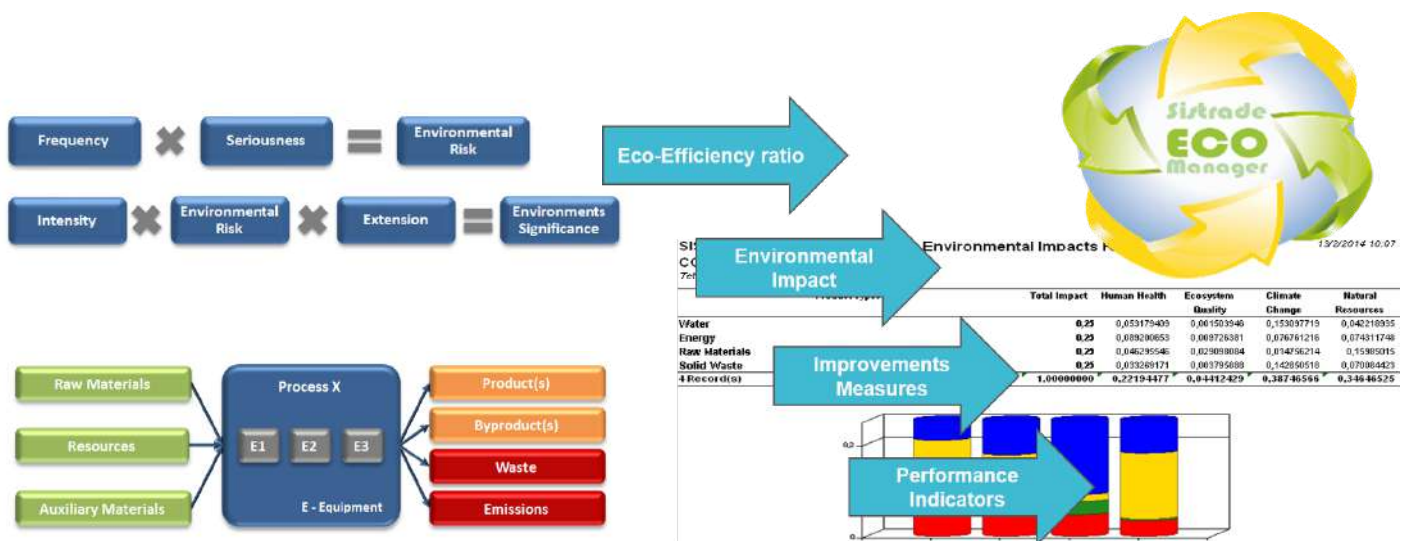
Frequency Seriousness Environmental Risk

Intensity Environmental Risk Extension Environments Significance

Eco-Efficiency ratio

Sistrade ECO Manager

SIS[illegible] Environmental Impacts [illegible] 13/3/2014 10:07
CO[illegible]

Environmental Impact

| | Total Impact | Human Health | Ecosystem Quality | Climate Change | Natural Resources |
|---|---|---|---|---|---|
| Water | 0,25 | 0,053179409 | 0,061503946 | 0,153097719 | 0,042218935 |
| Energy | 0,25 | 0,089200653 | 0,008726381 | 0,076761216 | 0,074311748 |
| Raw Materials | 0,25 | 0,046295546 | 0,029098084 | 0,014756214 | 0,15985015 |
| Solid Waste | 0,25 | 0,033269171 | 0,003795088 | 0,142850518 | 0,070084423 |
| 4 Record(s) | 1,00000000 | 0,22194477 | 0,04412429 | 0,38746566 | 0,34646525 |

Improvements Measures

Performance Indicators

0,2

0

Raw Materials
Resources
Auxiliary Materials

Process X
E1 E2 E3
E - Equipment

Product(s)
Byproduct(s)
Waste
Emissions